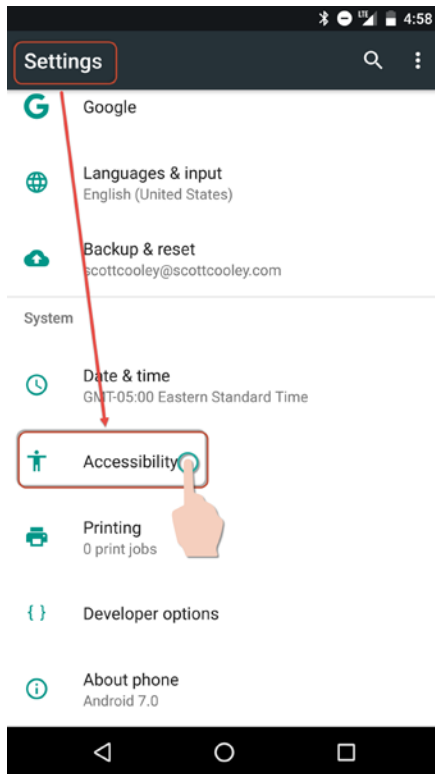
LTE 4:58

Settings

Google

Languages & input
English (United States)

Backup & reset
scottcooley@scottcooley.com

System

Date & time
GMT-05:00 Eastern Standard Time

Accessibility

Printing
0 print jobs

Developer options

About phone
Android 7.0